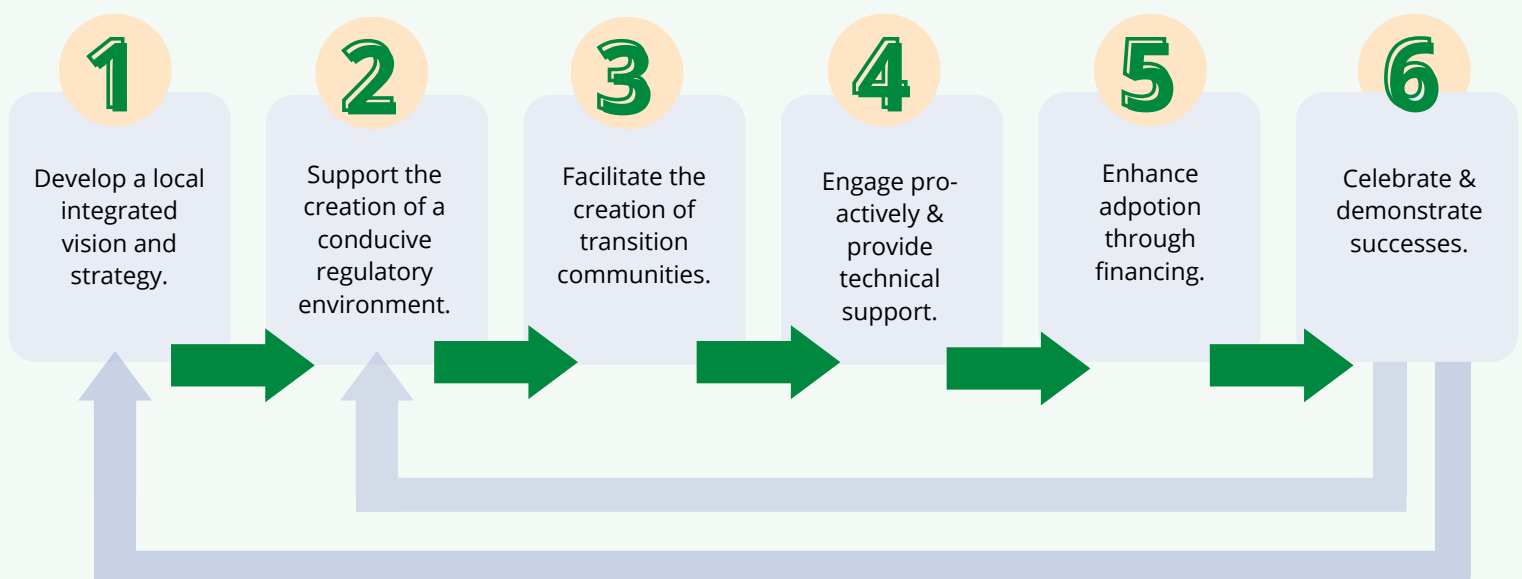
1

Develop a local integrated vision and strategy.

2

Support the creation of a conducive regulatory environment.

3

Facilitate the creation of transition communities.

4

Engage proactively & provide technical support.

5

Enhance adpotion through financing.

6

Celebrate & demonstrate successes.